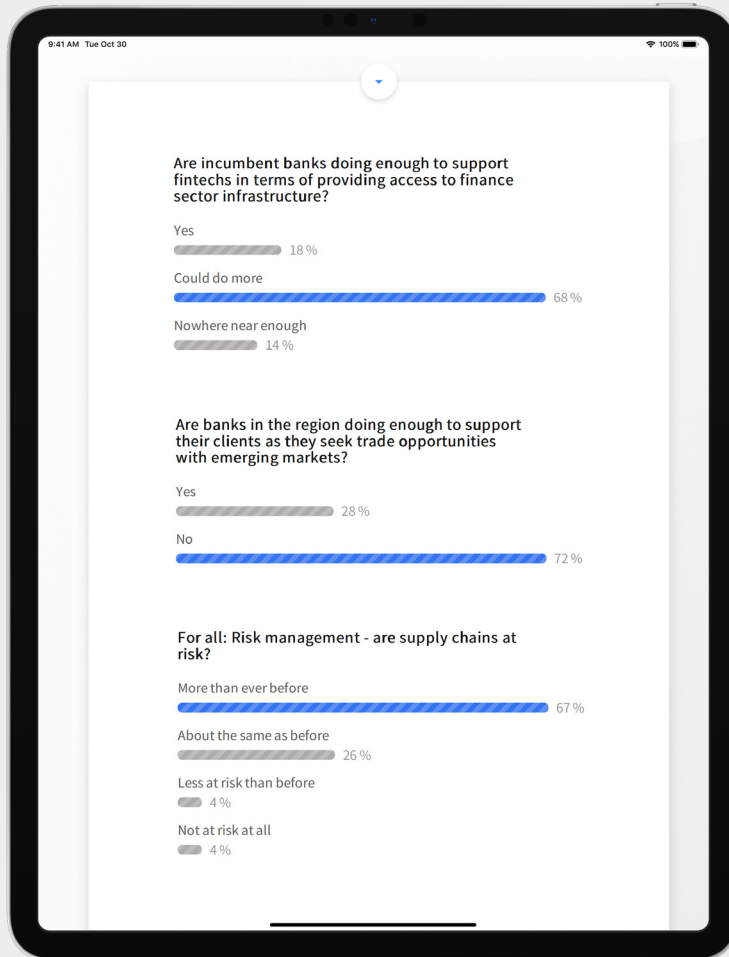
9:41 AM Tue Oct 30

100%

Are incumbent banks doing enough to support fintechs in terms of providing access to finance sector infrastructure?

Yes
18 %

Could do more
68 %

Nowhere near enough
14 %

Are banks in the region doing enough to support their clients as they seek trade opportunities with emerging markets?

Yes
28 %

No
72 %

For all: Risk management - are supply chains at risk?

More than ever before
67 %

About the same as before
26 %

Less at risk than before
4 %

Not at risk at all
4 %